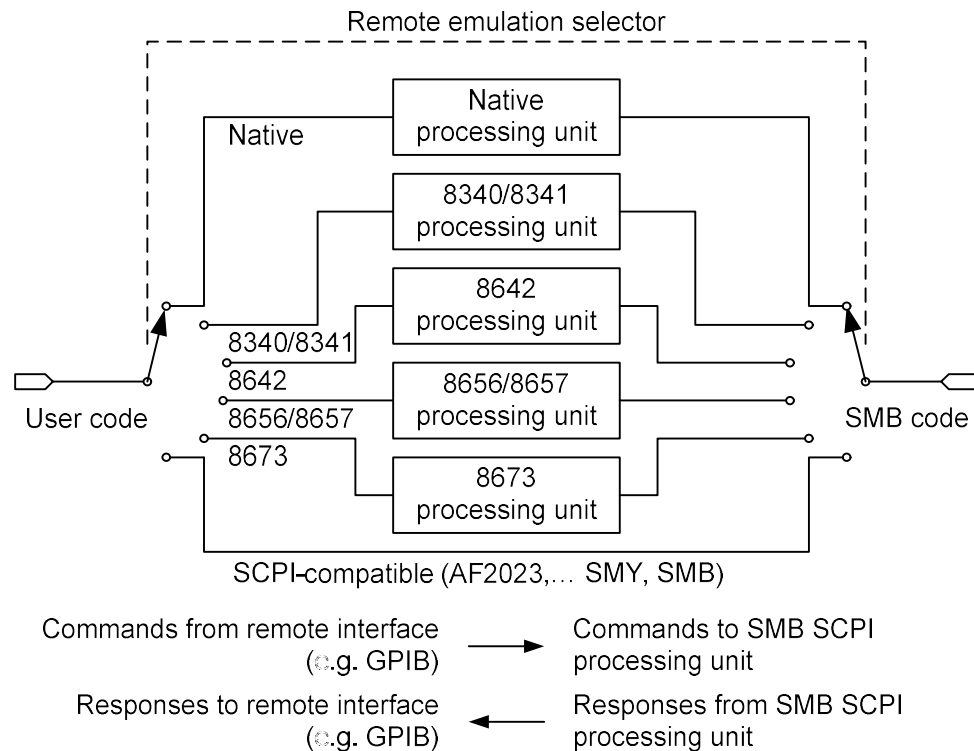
Remote emulation selector

Native

Native processing unit

8340/8341 processing unit

8642 processing unit

8656/8657 processing unit

8673 processing unit

8340/8341

8642

8656/8657

8673

User code

SMB code

SCPI-compatible (AF2023,... SMY, SMB)

Commands from remote interface (e.g. GPIB)

Commands to SMB SCPI processing unit

Responses to remote interface (e.g. GPIB)

Responses from SMB SCPI processing unit